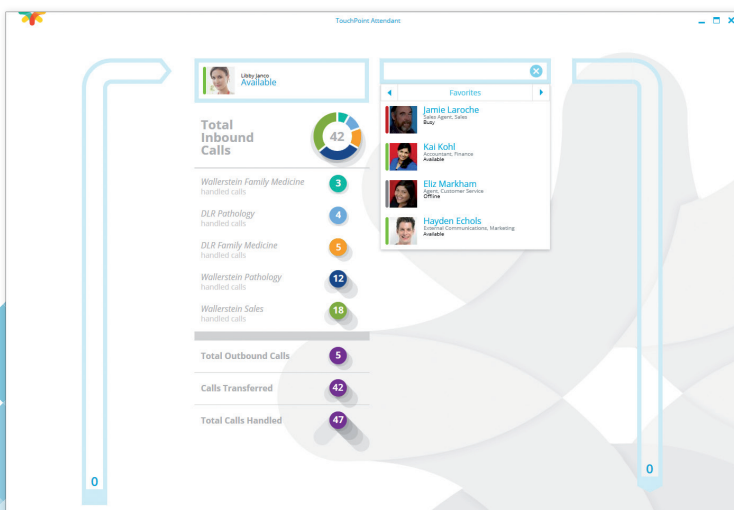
TouchPoint Attendant

Libby Janco
Available

Total Inbound Calls 42

Wallerstein Family Medicine
handled calls 3

DLR Pathology
handled calls 4

DLR Family Medicine
handled calls 5

Wallerstein Pathology
handled calls 12

Wallerstein Sales
handled calls 18

Total Outbound Calls 5

Calls Transferred 42

Total Calls Handled 47

Favorites

Jamie Laroche
Sales Agent, Sales
Busy

Kai Kohl
Accountant, Finance
Available

Eliz Markham
Agent, Customer Service
Offline

Hayden Echols
External Communications, Marketing
Available

0

0